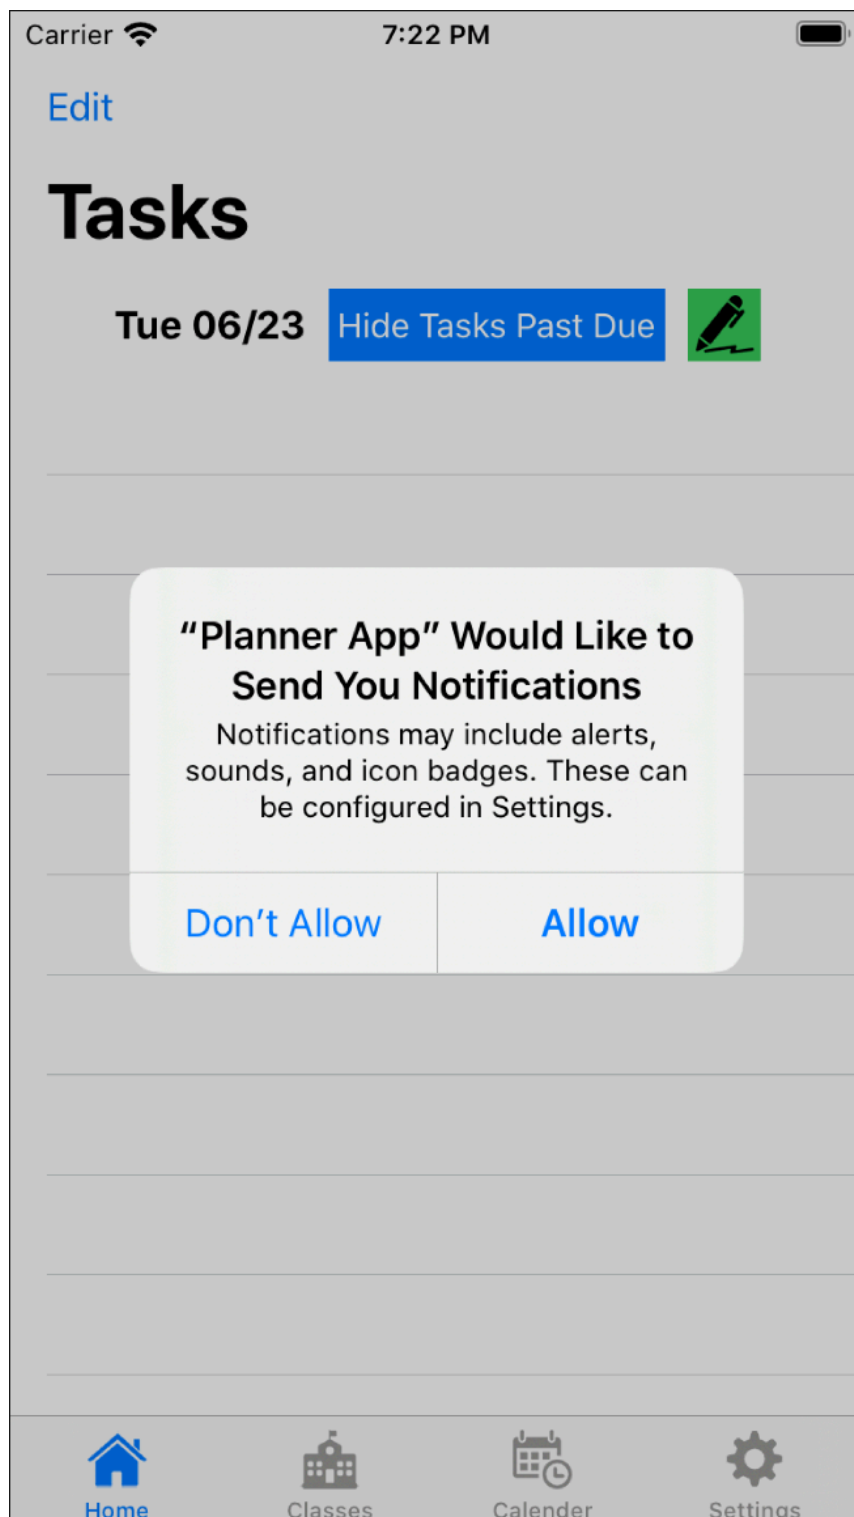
Carrier 7:22 PM

Edit

Tasks

Tue 06/23 Hide Tasks Past Due

“Planner App” Would Like to Send You Notifications

Notifications may include alerts, sounds, and icon badges. These can be configured in Settings.

Don’t Allow Allow

Home Classes Calender Settings